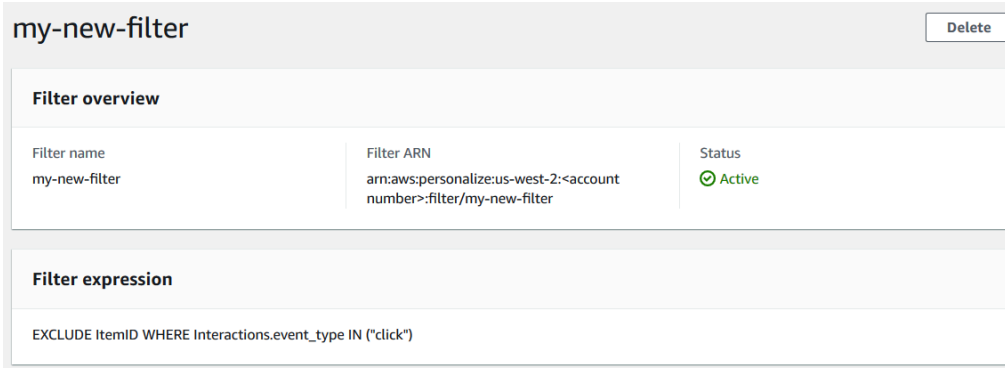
my-new-filter

Delete

Filter overview

Filter name
my-new-filter

Filter ARN
arn:aws:personalize:us-west-2:<account number>:filter/my-new-filter

Status
Active

Filter expression

EXCLUDE ItemID WHERE Interactions.event_type IN ("click")